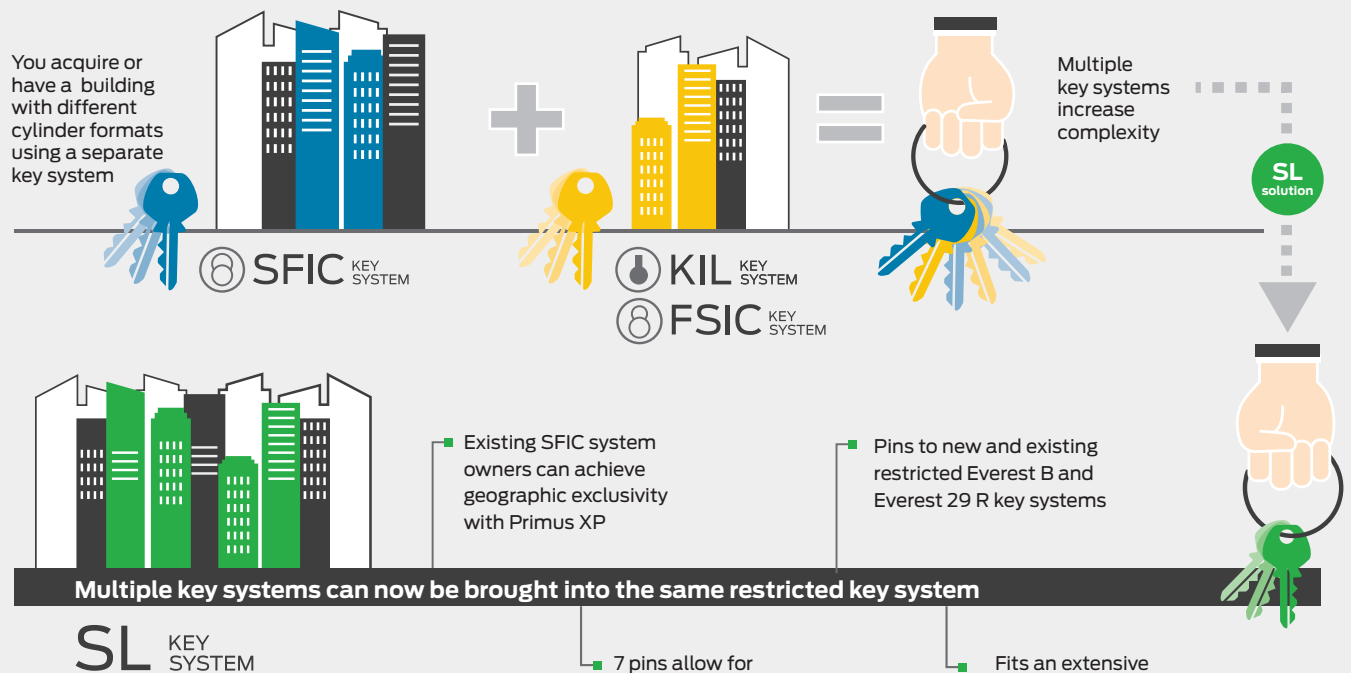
You acquire or have a building with different cylinder formats using a separate key system

SFIC KEY SYSTEM

KIL KEY SYSTEM

FSIC KEY SYSTEM

Multiple key systems increase complexity

SL solution

Existing SFIC system owners can achieve geographic exclusivity with Primus XP

Pins to new and existing restricted Everest B and Everest 29 R key systems

Multiple key systems can now be brought into the same restricted key system

SL KEY SYSTEM

7 pins allow for

Fits an extensive